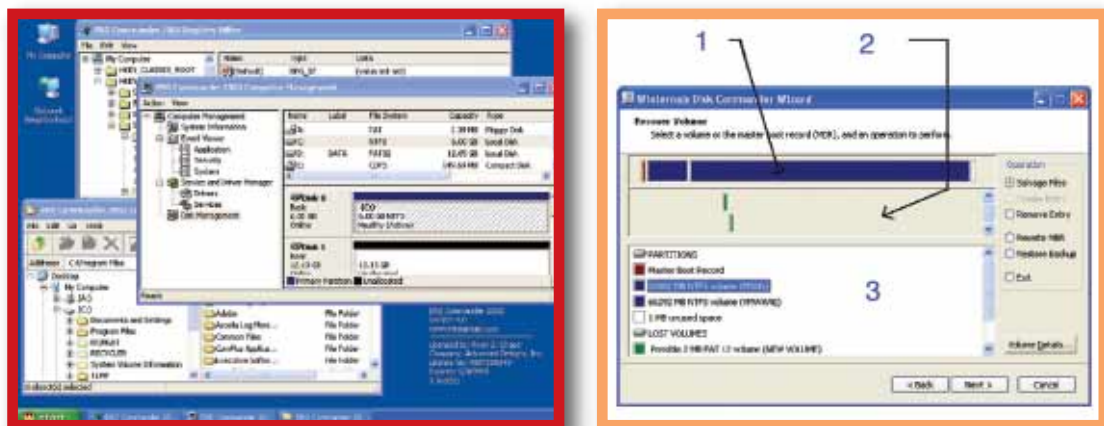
My Computer

Network Neighborhood

ERD Commander 2002 Registry Editor

File Edit View

My Computer

HKEY_CLASSES_ROOT

Name

Type

Data

(Default)

REG_SZ

(value not set)

ERD Commander 2002 Computer Management

Action View

Computer Management

System Information

Event Viewer

Application

Security

System

Services and Driver Manager

Drivers

Services

Disk Management

Name

Label

File System

Capacity

Type

A:

FAT

1.38 MB

Floppy Disk

C:

NTFS

6.00 GB

Local Disk

D:

DATA

FAT32

12.65 GB

Local Disk

Z:

CDFS

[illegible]

Compact Disk

Disk 0

Basic

6.00 GB

Online

(C:)

6.00 GB NTFS

Healthy (System)

Disk 1

Basic

12.65 GB

Online

12.65 GB

Unallocated

Primary Partition

Unallocated

Ready

ERD Commander 2002 Explorer

File Edit View

Address C:\Program Files

Desktop

My Computer

(A:)

(C:)

Documents and Settings

Program Files

RUNAS

RECYCLER

System Volume Information

TEMP

Adobe

Accella Log Mon...

Common Files

File Folder

File Folder

File Folder

File Folder

File Folder

1 object(s) selected

ERD Commander 2002

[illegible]

Start

ERD Commander 20...

ERD Commander...

ERD Commander 20...

1

2

Winternals Disk Commander Wizard

Recover Volume

Select a volume or the master boot record (MBR), and an operation to perform.

Operation

Salvage Files

Restore Entry

Remove Entry

Rewrite MBR

Restore Backup

Exit

PARTITIONS

Master Boot Record

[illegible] MB NTFS volume ([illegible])

66292 MB NTFS volume (SPYWARE)

1 MB unused space

LOST VOLUMES

Possible 2 MB FAT 12 volume (NEW VOLUME)

3

Volume Details...

< Back

Next >

Cancel